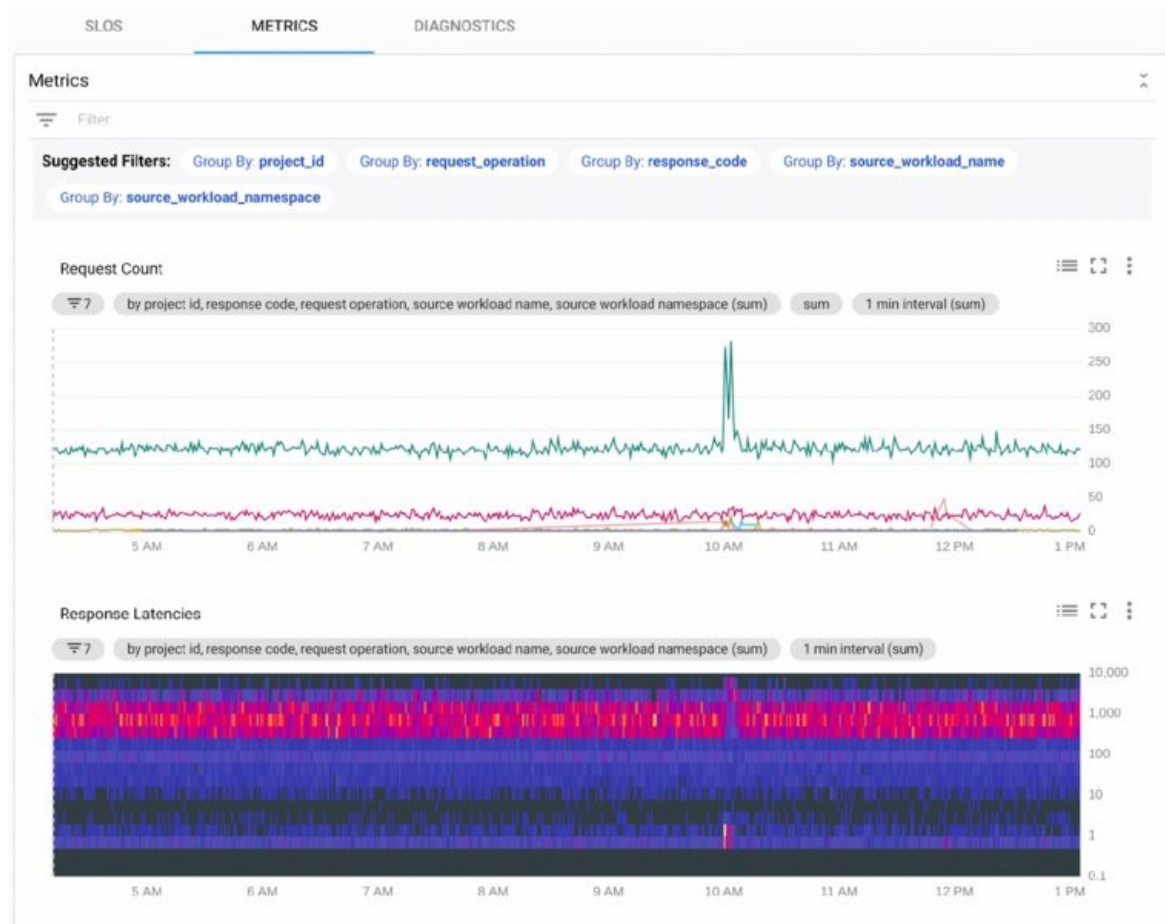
SLOS METRICS DIAGNOSTICS

Metrics

Filter

Suggested Filters: Group By: project_id Group By: request_operation Group By: response_code Group By: source_workload_name Group By: source_workload_namespace

Request Count

7 by project id, response code, request operation, source workload name, source workload namespace (sum) sum 1 min interval (sum)

300
250
200
150
100
50
0

5 AM 6 AM 7 AM 8 AM 9 AM 10 AM 11 AM 12 PM 1 PM

Response Latencies

7 by project id, response code, request operation, source workload name, source workload namespace (sum) 1 min interval (sum)

10,000
1,000
100
10
1
0.1

5 AM 6 AM 7 AM 8 AM 9 AM 10 AM 11 AM 12 PM 1 PM